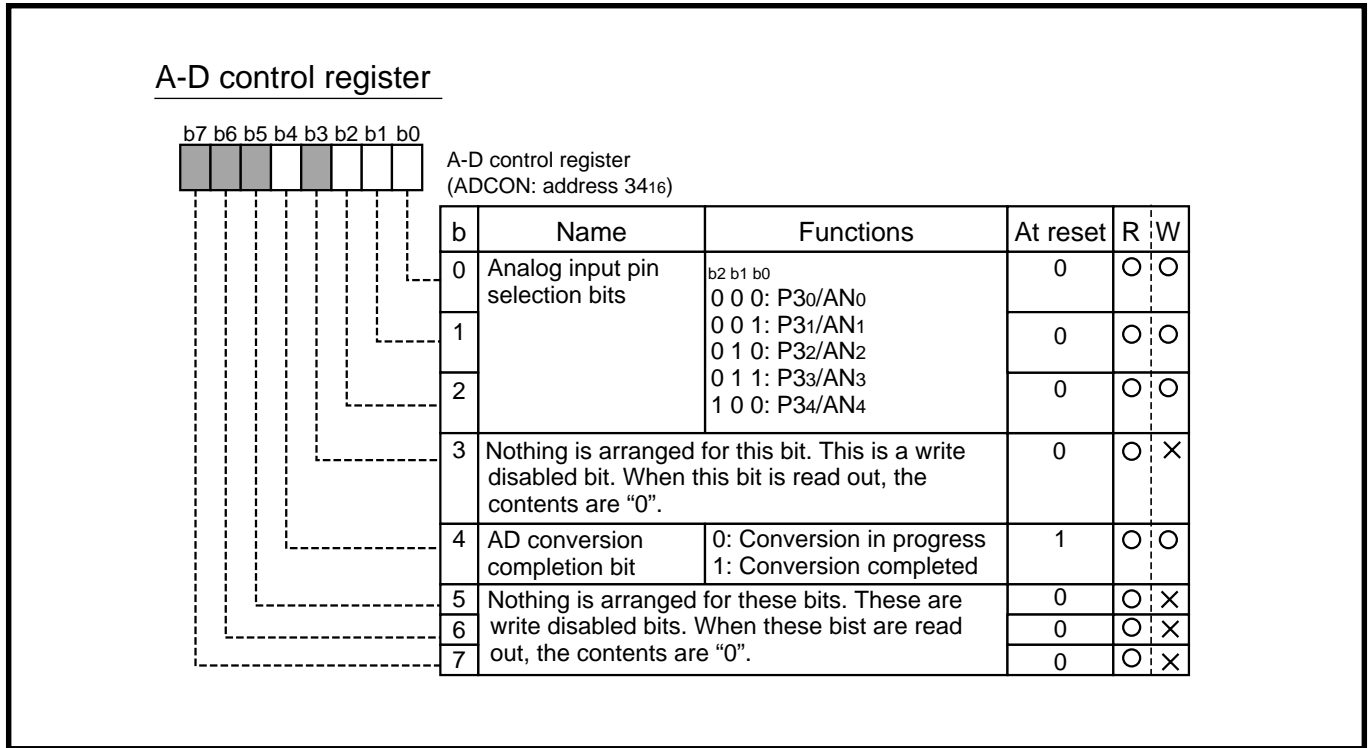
A-D control register

b7 b6 b5 b4 b3 b2 b1 b0

A-D control register
(ADCON: address $34_{16}$)

| b | Name | Functions | At reset | R | W |
|---|---|---|---|---|---|
| 0 | Analog input pin selection bits | b2 b1 b0<br>0 0 0: $P3_0/AN_0$<br>0 0 1: $P3_1/AN_1$<br>0 1 0: $P3_2/AN_2$<br>0 1 1: $P3_3/AN_3$<br>1 0 0: $P3_4/AN_4$ | 0 | ○ | ○ |
| 1 | | | 0 | ○ | ○ |
| 2 | | | 0 | ○ | ○ |
| 3 | Nothing is arranged for this bit. This is a write disabled bit. When this bit is read out, the contents are "0". | | 0 | ○ | × |
| 4 | AD conversion completion bit | 0: Conversion in progress<br>1: Conversion completed | 1 | ○ | ○ |
| 5 | Nothing is arranged for these bits. These are write disabled bits. When these bist are read out, the contents are "0". | | 0 | ○ | × |
| 6 | | | 0 | ○ | × |
| 7 | | | 0 | ○ | × |